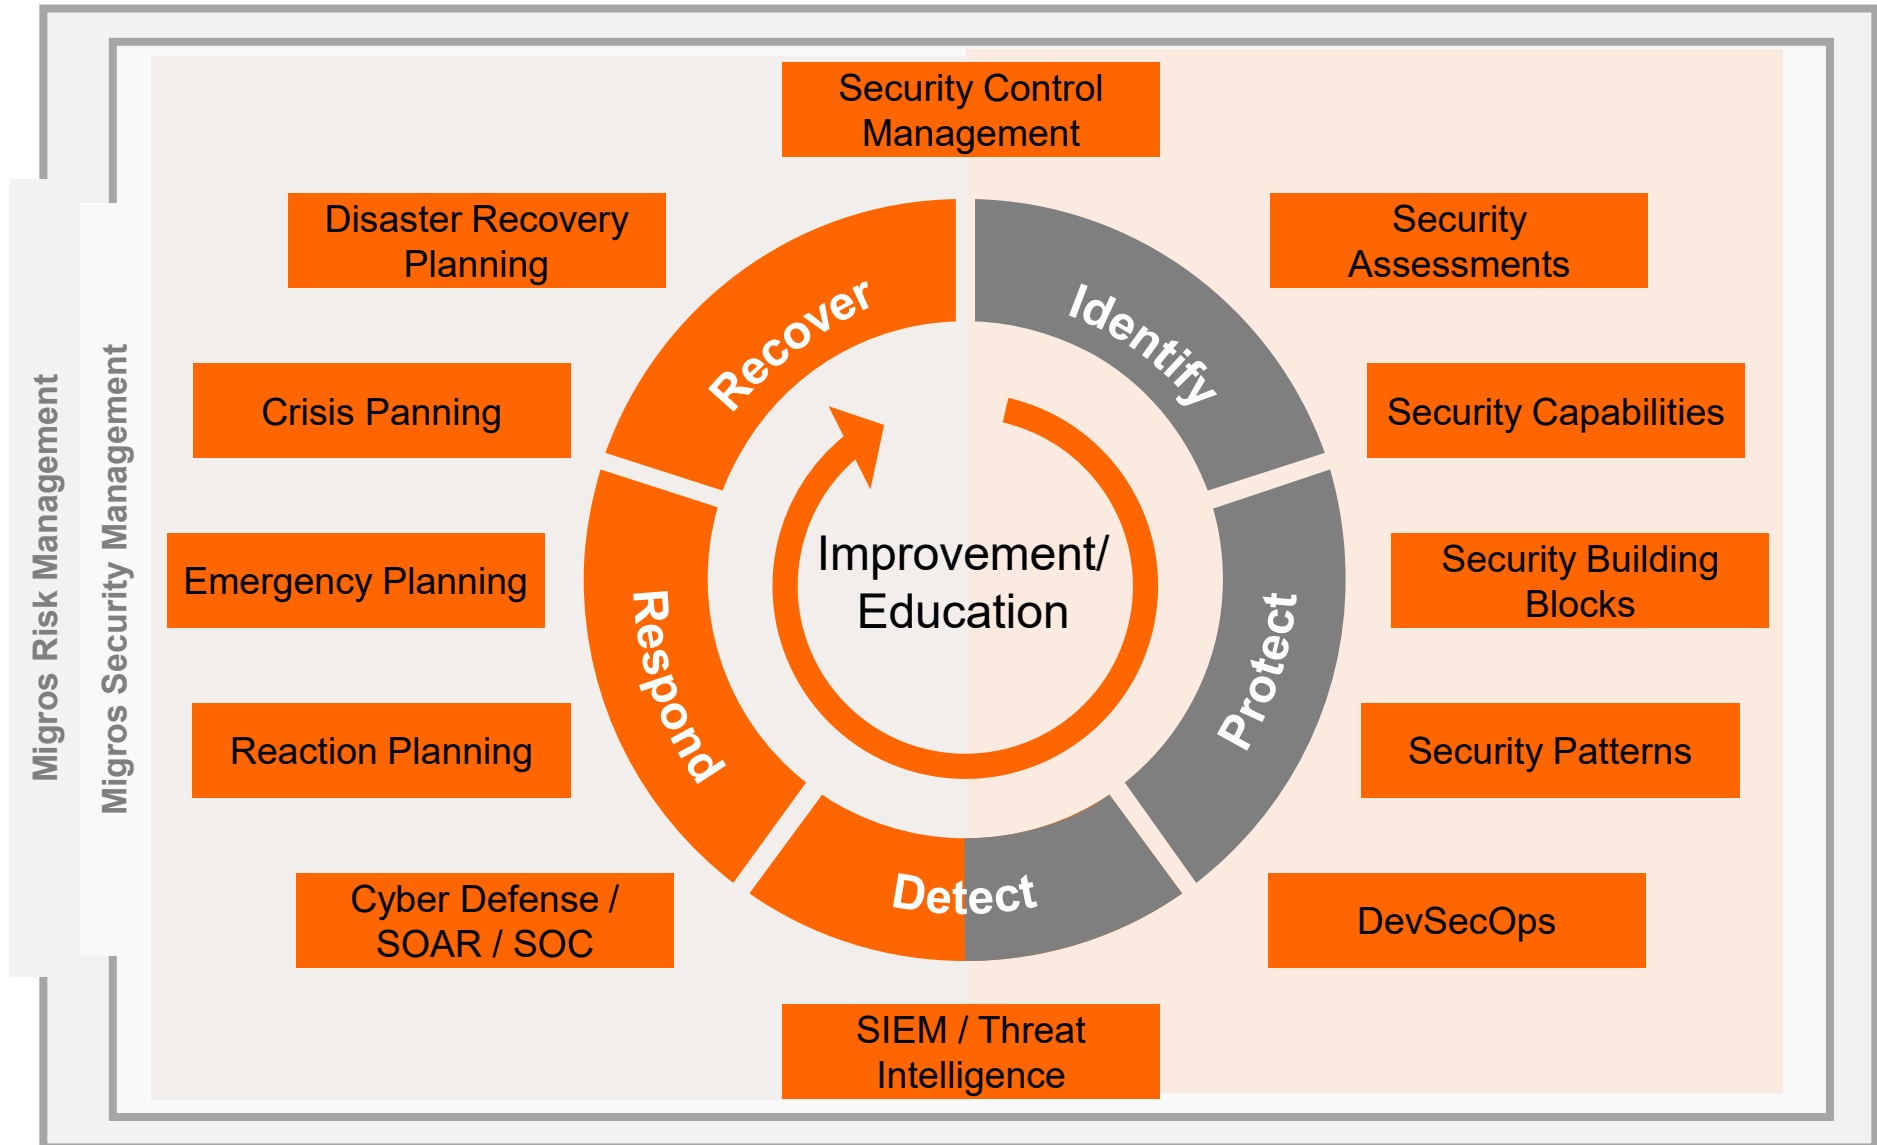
Migros Risk Management

Migros Security Management

Security Control Management

Disaster Recovery Planning

Security Assessments

Crisis Panning

Security Capabilities

Emergency Planning

Security Building Blocks

Reaction Planning

Security Patterns

Cyber Defense / SOAR / SOC

DevSecOps

SIEM / Threat Intelligence

Recover

Identify

Protect

Detect

Respond

Improvement/ Education